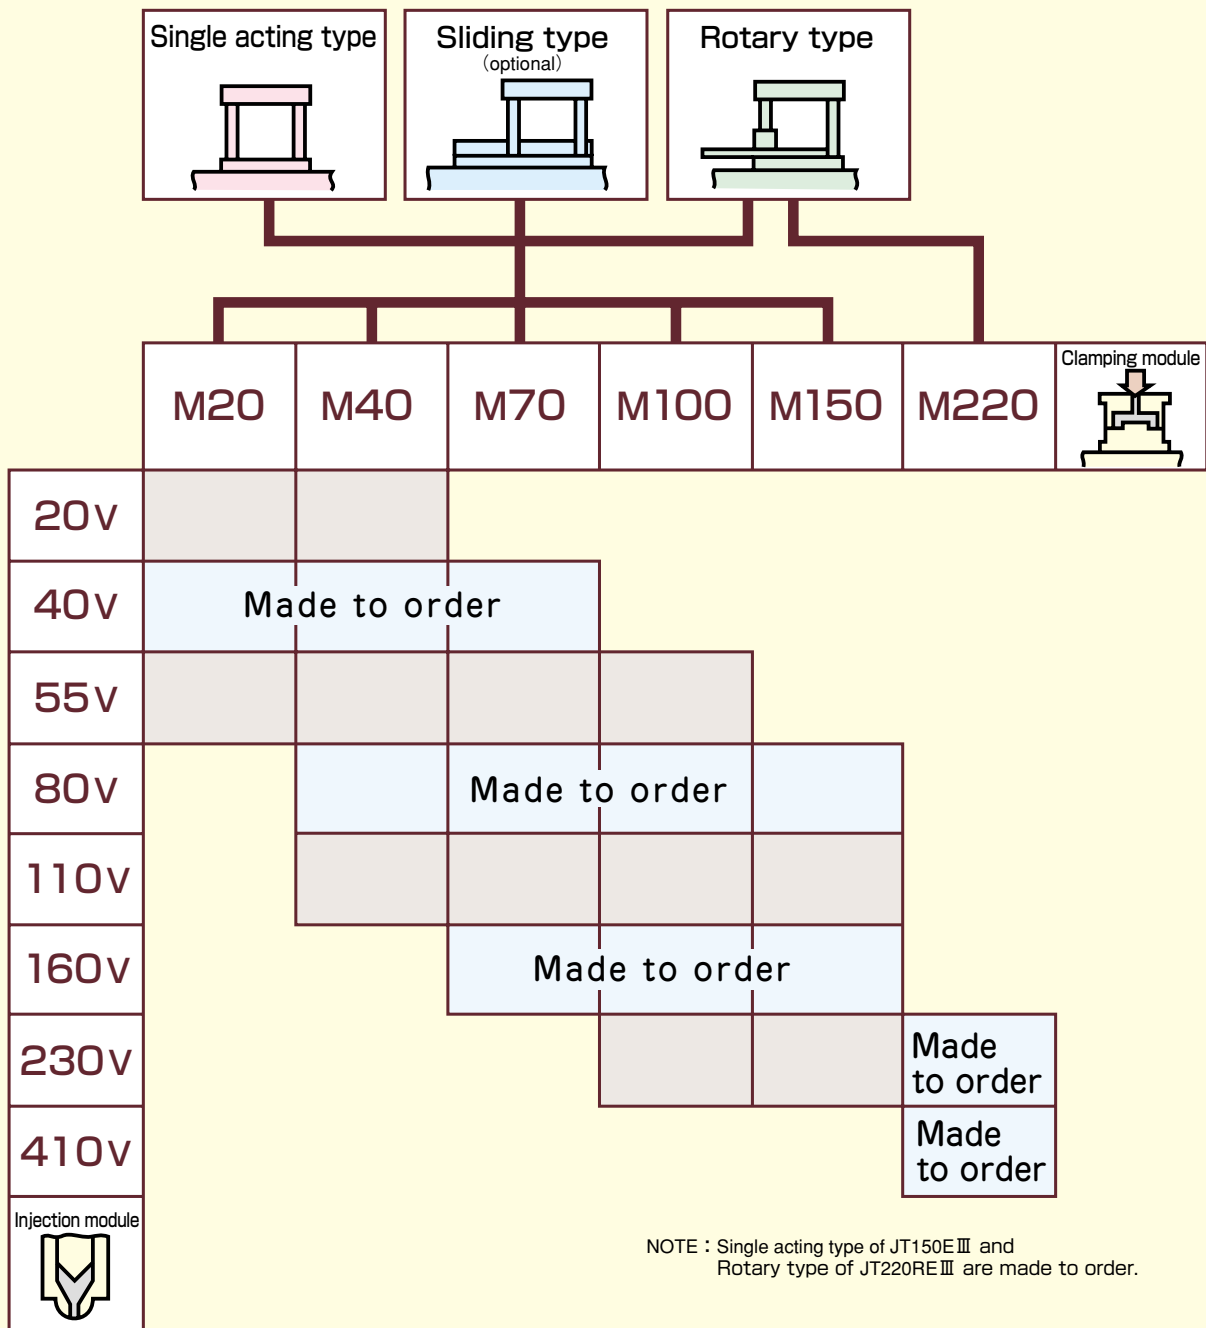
Single acting type

Sliding type (optional)

Rotary type

| | M20 | M40 | M70 | M100 | M150 | M220 | Clamping module |
|---|---|---|---|---|---|---|---|
| 20v | | | | | | | |
| 40v | Made to order | | | | | | |
| 55v | | | | | | | |
| 80v | | Made to order | | | | | |
| 110v | | | | | | | |
| 160v | | | Made to order | | | | |
| 230v | | | | | | Made to order | |
| 410v | | | | | | Made to order | |
| Injection module | | | | | | | |

NOTE：Single acting type of JT150EⅢ and Rotary type of JT220REⅢ are made to order.